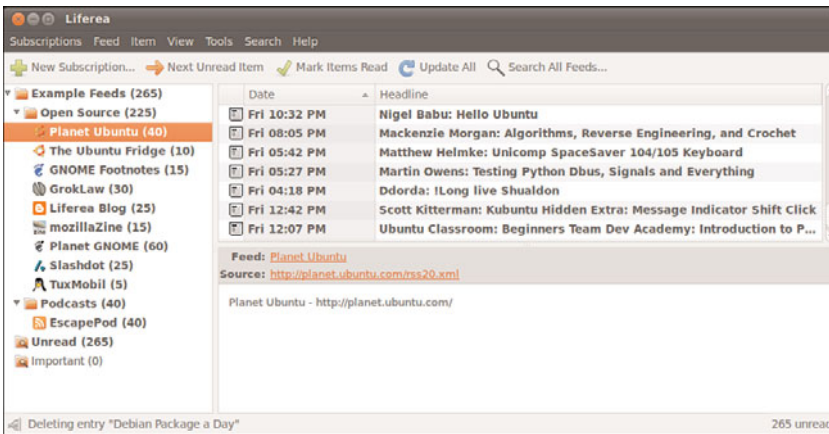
Liferea

Subscriptions Feed Item View Tools Search Help

New Subscription... Next Unread Item Mark Items Read Update All Search All Feeds...

Example Feeds (265)
Open Source (225)
Planet Ubuntu (40)
The Ubuntu Fridge (10)
GNOME Footnotes (15)
GrokLaw (30)
Liferea Blog (25)
mozillaZine (15)
Planet GNOME (60)
Slashdot (25)
TuxMobil (5)
Podcasts (40)
EscapePod (40)
Unread (265)
Important (0)

| Date | Headline |
|---|---|
| Fri 10:32 PM | Nigel Babu: Hello Ubuntu |
| Fri 08:05 PM | Mackenzie Morgan: Algorithms, Reverse Engineering, and Crochet |
| Fri 05:42 PM | Matthew Helmke: Unicomp SpaceSaver 104/105 Keyboard |
| Fri 05:27 PM | Martin Owens: Testing Python Dbus, Signals and Everything |
| Fri 04:18 PM | Ddorda: !Long live Shualdon |
| Fri 12:42 PM | Scott Kitterman: Kubuntu Hidden Extra: Message Indicator Shift Click |
| Fri 12:07 PM | Ubuntu Classroom: Beginners Team Dev Academy: Introduction to P... |

Feed: Planet Ubuntu
Source: http://planet.ubuntu.com/rss20.xml

Planet Ubuntu - http://planet.ubuntu.com/

Deleting entry "Debian Package a Day"

265 unrea